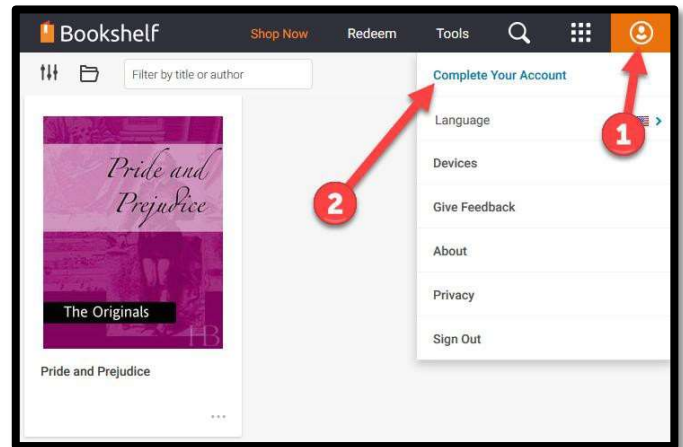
Bookshelf Shop Now Redeem Tools

Filter by title or author

Complete Your Account

Language

Devices

Give Feedback

About

Privacy

Sign Out

1

2

Pride and Prejudice

The Originals

HB

Pride and Prejudice

...